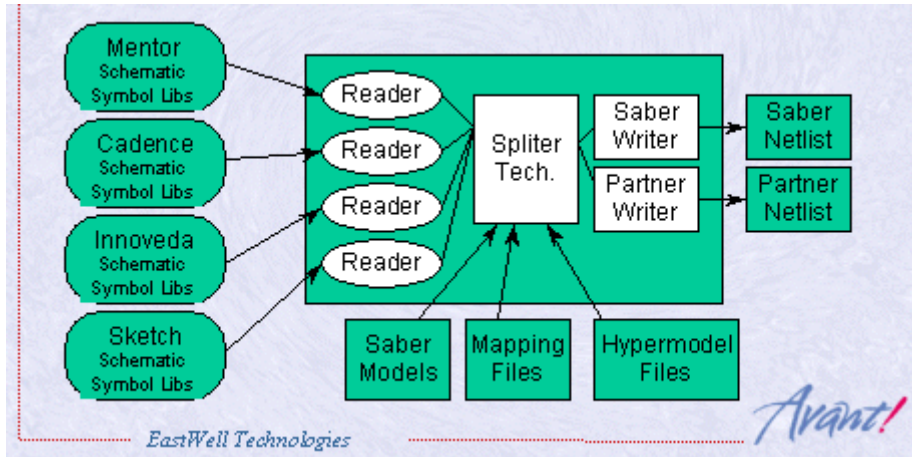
Mentor
Schematic
Symbol Libs

Cadence
Schematic
Symbol Libs

Innoveda
Schematic
Symbol Libs

Sketch
Schematic
Symbol Libs

Reader

Reader

Reader

Reader

Spliter
Tech.

Saber
Writer

Partner
Writer

Saber
Netlist

Partner
Netlist

Saber
Models

Mapping
Files

Hypermodel
Files

EastWell Technologies

Avant!